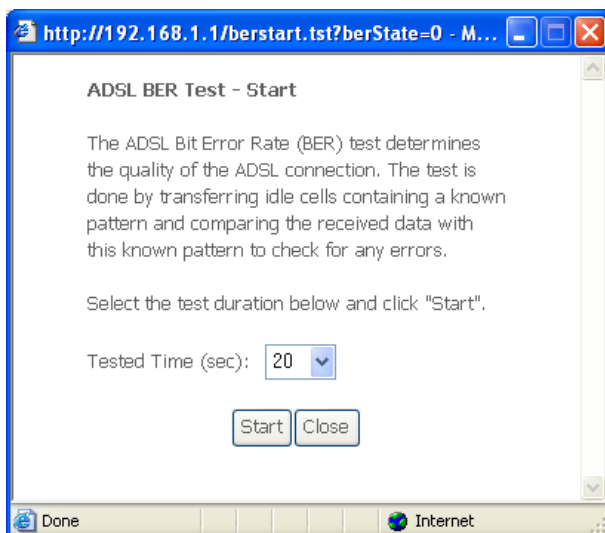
http://192.168.1.1/berstart.tst?berState=0 - M...

ADSL BER Test - Start

The ADSL Bit Error Rate (BER) test determines the quality of the ADSL connection. The test is done by transferring idle cells containing a known pattern and comparing the received data with this known pattern to check for any errors.

Select the test duration below and click "Start".

Tested Time (sec): 20

Start Close

Done Internet